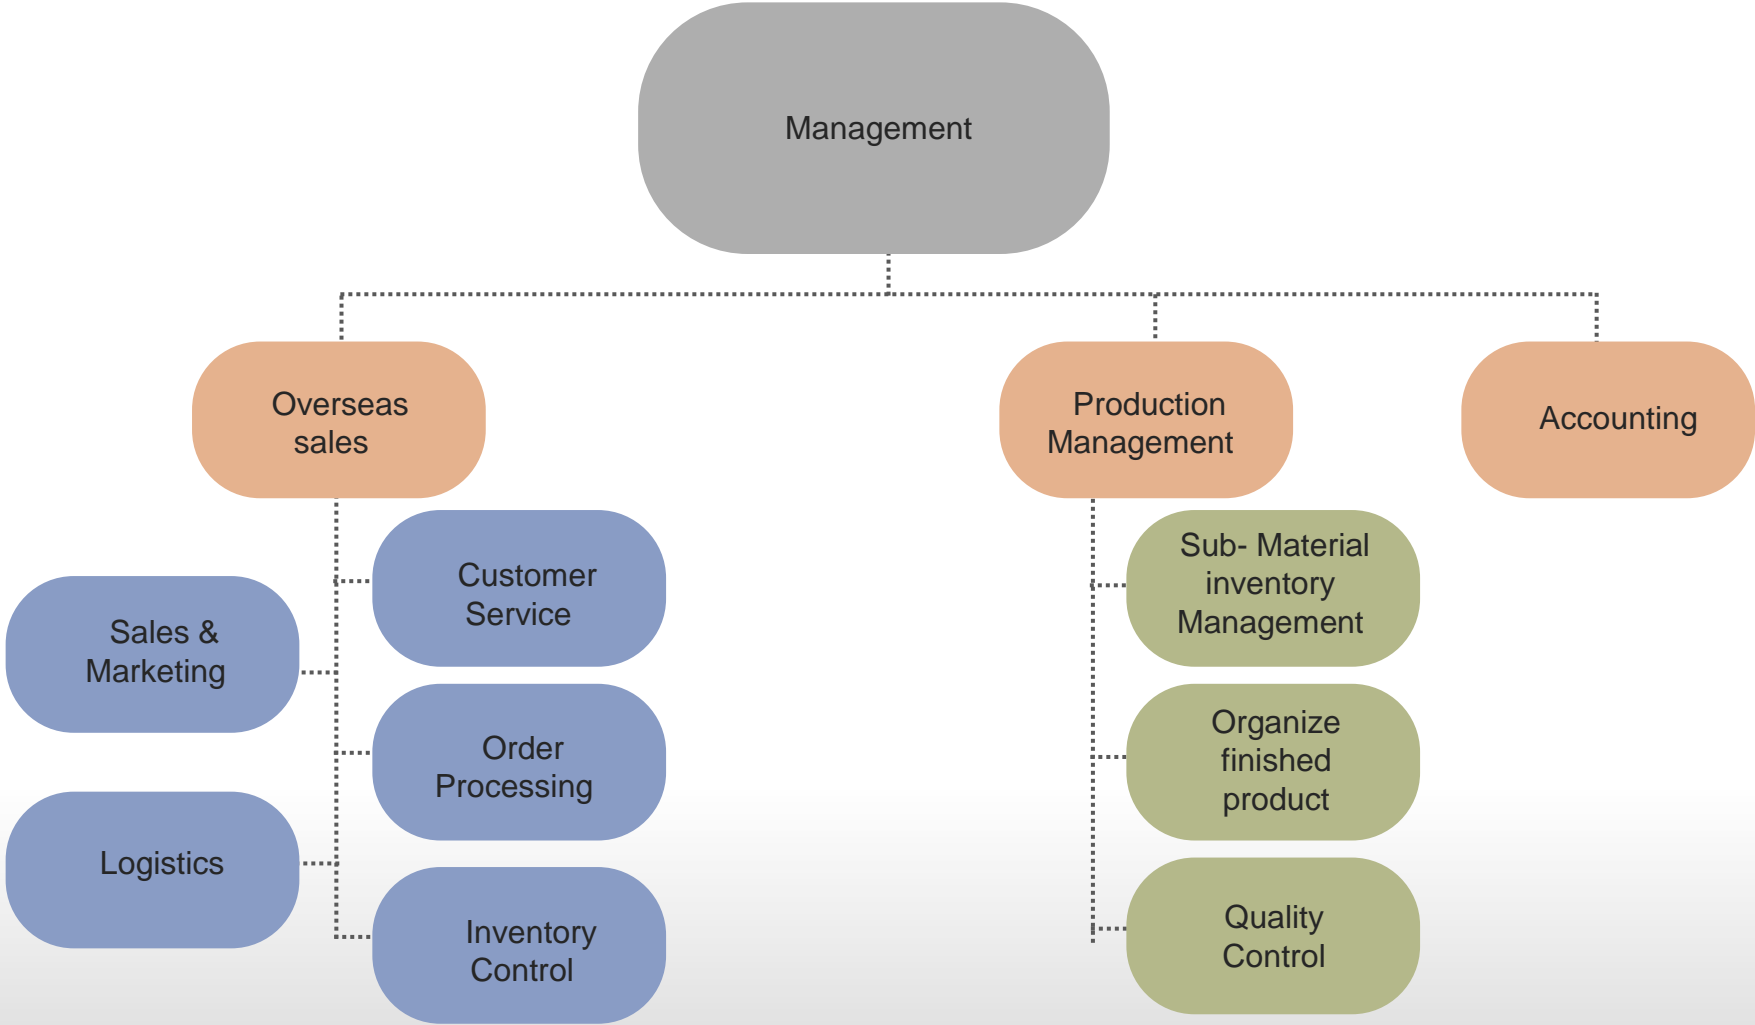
Management

Overseas sales

Production Management

Accounting

Sales & Marketing

Customer Service

Order Processing

Logistics

Inventory Control

Sub- Material inventory Management

Organize finished product

Quality Control